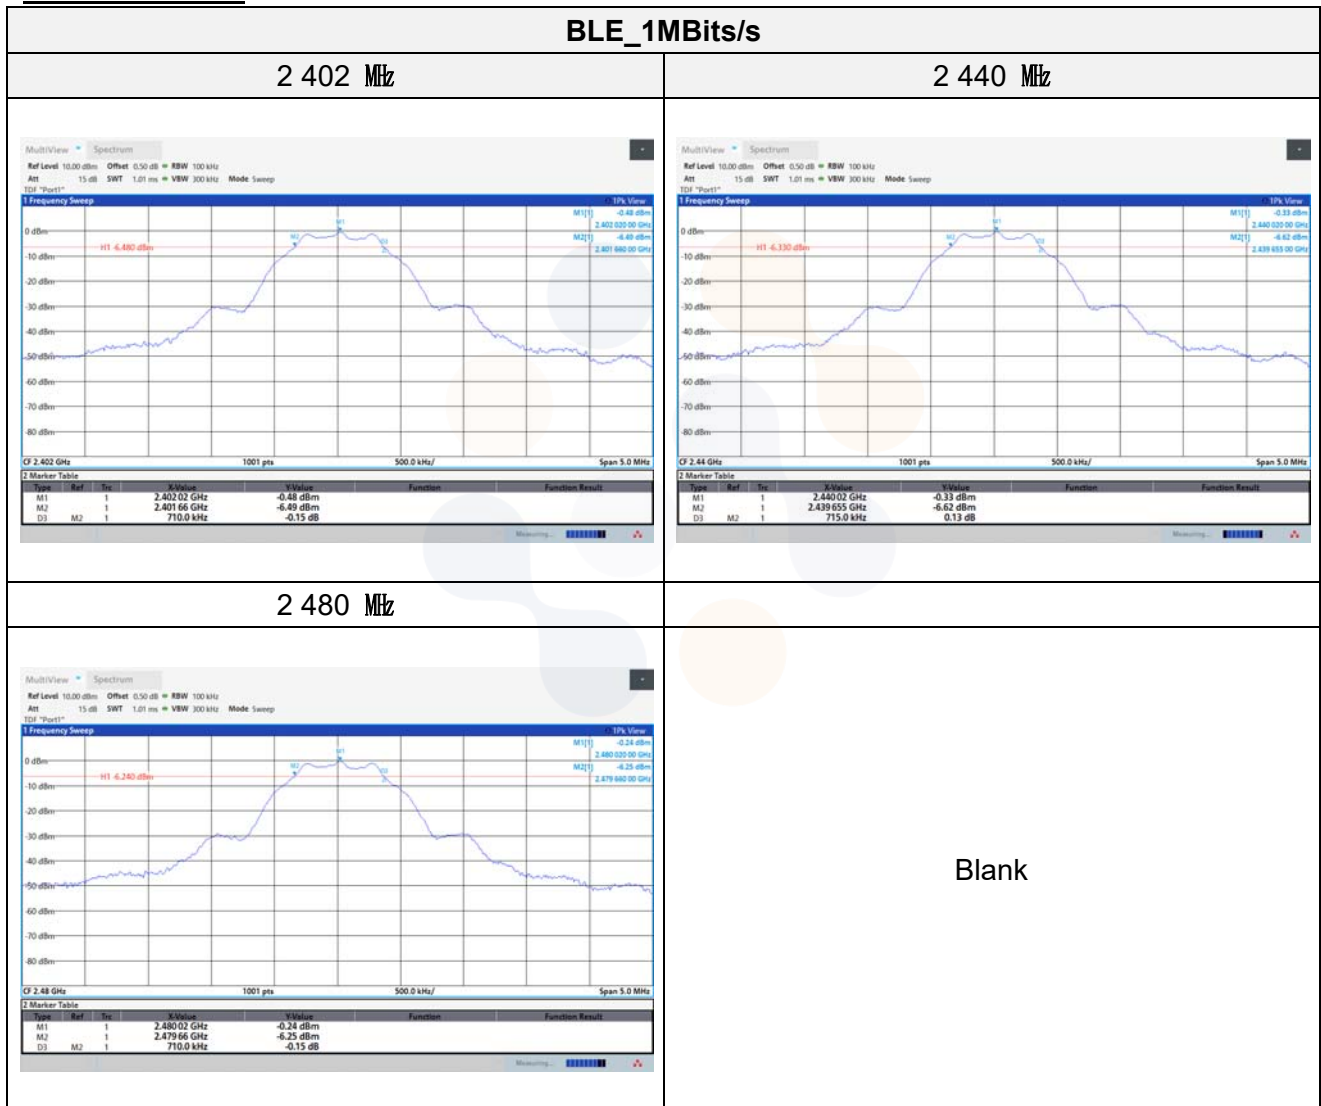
| BLE_1MBits/s | |
|---|---|
| 2 402 ㎒ | 2 440 ㎒ |
| MultiView Spectrum<br>Ref Level 10.00 dBm Offset 0.50 dB RBW 100 kHz<br>Att 15 dB SWT 1.01 ms VBW 300 kHz Mode Sweep<br>TDF "Port1"<br>1 Frequency Sweep 1Pk View<br>M1[1] -0.48 dBm 2.402 020 00 GHz<br>M2[1] -6.49 dBm 2.401 660 00 GHz<br>H1 -6.480 dBm<br>0 dBm -10 dBm -20 dBm -30 dBm -40 dBm -50 dBm -60 dBm -70 dBm -80 dBm<br>CF 2.402 GHz 1001 pts 500.0 kHz/ Span 5.0 MHz<br>2 Marker Table<br>Type Ref Trc X-Value Y-Value Function Function Result<br>M1 1 2.402 02 GHz -0.48 dBm<br>M2 1 2.401 66 GHz -6.49 dBm<br>D3 M2 1 710.0 kHz -0.15 dB<br>Measuring... | MultiView Spectrum<br>Ref Level 10.00 dBm Offset 0.50 dB RBW 100 kHz<br>Att 15 dB SWT 1.01 ms VBW 300 kHz Mode Sweep<br>TDF "Port1"<br>1 Frequency Sweep 1Pk View<br>M1[1] -0.33 dBm 2.440 020 00 GHz<br>M2[1] -6.62 dBm 2.439 655 00 GHz<br>H1 -6.330 dBm<br>0 dBm -10 dBm -20 dBm -30 dBm -40 dBm -50 dBm -60 dBm -70 dBm -80 dBm<br>CF 2.44 GHz 1001 pts 500.0 kHz/ Span 5.0 MHz<br>2 Marker Table<br>Type Ref Trc X-Value Y-Value Function Function Result<br>M1 1 2.440 02 GHz -0.33 dBm<br>M2 1 2.439 655 GHz -6.62 dBm<br>D3 M2 1 715.0 kHz 0.13 dB<br>Measuring... |
| 2 480 ㎒ | |
| MultiView Spectrum<br>Ref Level 10.00 dBm Offset 0.50 dB RBW 100 kHz<br>Att 15 dB SWT 1.01 ms VBW 300 kHz Mode Sweep<br>TDF "Port1"<br>1 Frequency Sweep 1Pk View<br>M1[1] -0.24 dBm 2.480 020 00 GHz<br>M2[1] -6.25 dBm 2.479 660 00 GHz<br>H1 -6.240 dBm<br>0 dBm -10 dBm -20 dBm -30 dBm -40 dBm -50 dBm -60 dBm -70 dBm -80 dBm<br>CF 2.48 GHz 1001 pts 500.0 kHz/ Span 5.0 MHz<br>2 Marker Table<br>Type Ref Trc X-Value Y-Value Function Function Result<br>M1 1 2.480 02 GHz -0.24 dBm<br>M2 1 2.479 66 GHz -6.25 dBm<br>D3 M2 1 710.0 kHz -0.15 dB<br>Measuring... | Blank |